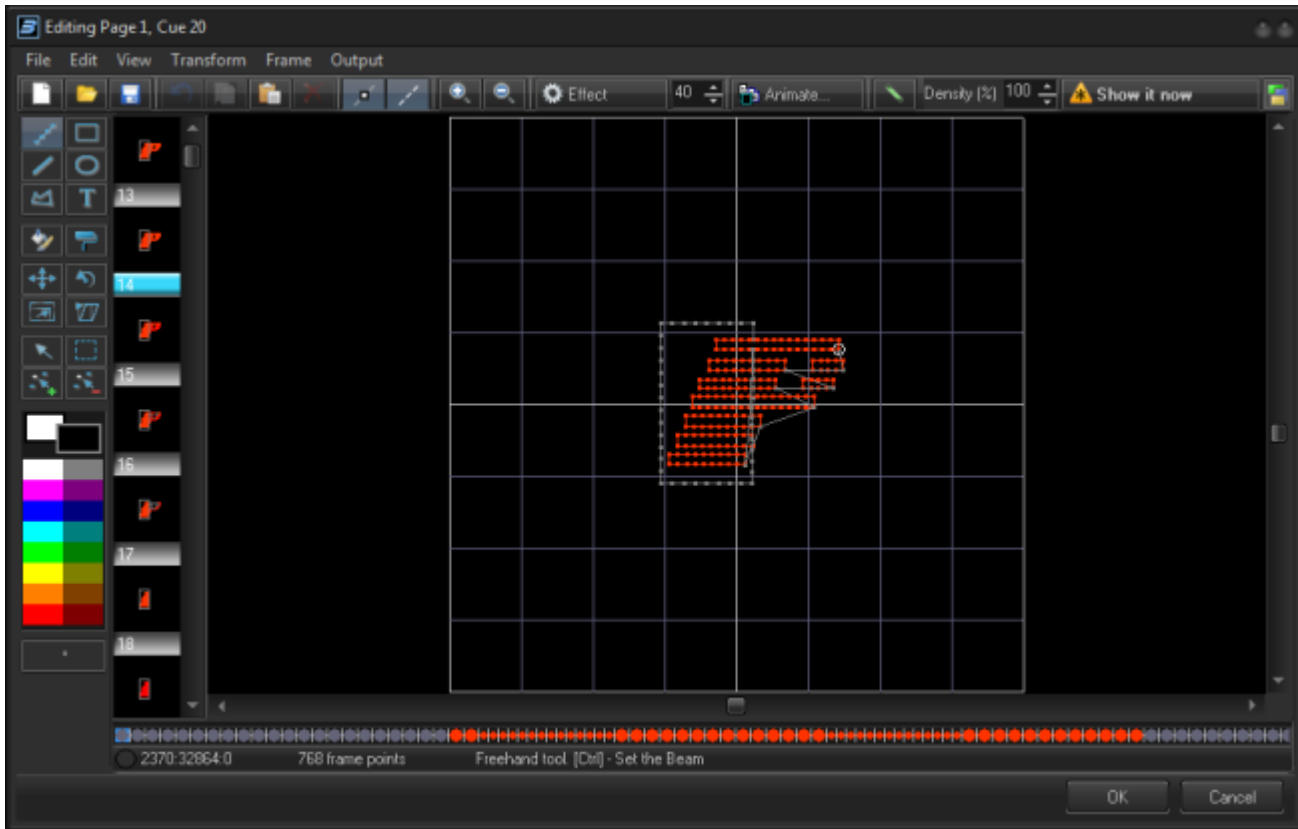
Editing Page 1, Cue 20

File Edit View Transform Frame Output

Effect 40 Animate... Density [%] 100 Show it now

T

13

14

15

16

17

18

2370:32864:0 768 frame points Freehand tool. [Ctrl] - Set the Beam

OK Cancel